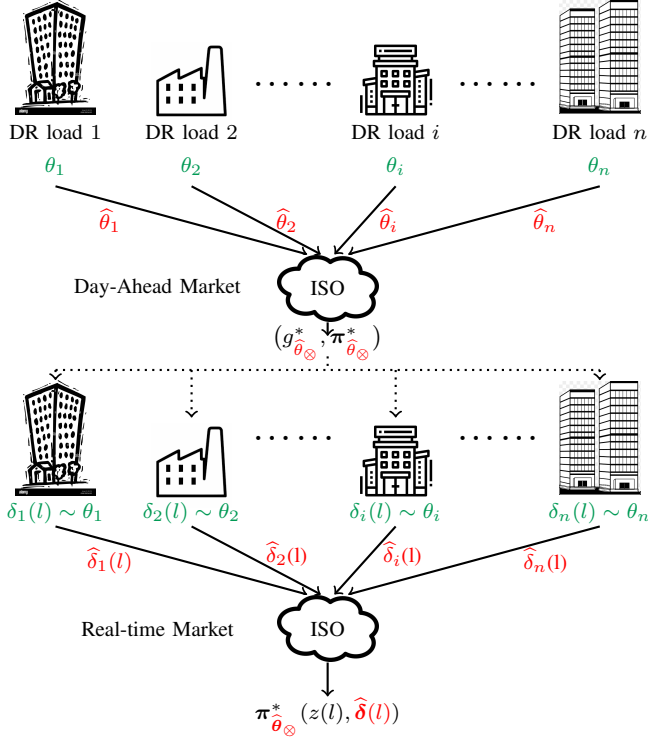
DR load 1 DR load 2 ······ DR load $i$ ······ DR load $n$

$\theta_1$ $\theta_2$ $\theta_i$ $\theta_n$

$\widehat{\theta}_1$ $\widehat{\theta}_2$ $\widehat{\theta}_i$ $\widehat{\theta}_n$

Day-Ahead Market

ISO

$(g^*_{\widehat{\theta}_\otimes}, \boldsymbol{\pi}^*_{\widehat{\theta}_\otimes})$

······ ······

$\delta_1(l) \sim \theta_1$ $\delta_2(l) \sim \theta_2$ $\delta_i(l) \sim \theta_i$ $\delta_n(l) \sim \theta_n$

$\widehat{\delta}_1(l)$ $\widehat{\delta}_2$(l) $\widehat{\delta}_i$(l) $\widehat{\delta}_n$(l)

Real-time Market

ISO

$\boldsymbol{\pi}^*_{\widehat{\boldsymbol{\theta}}_\otimes}(z(l), \widehat{\boldsymbol{\delta}}(l))$